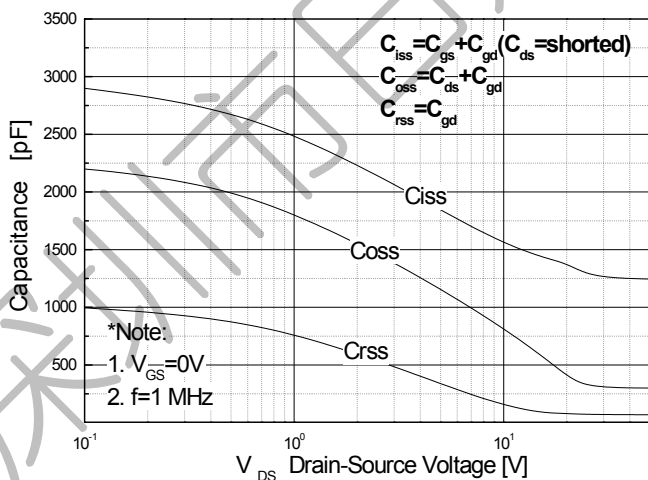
$C_{iss}=C_{gs}+C_{gd}$($C_{ds}$=shorted)
$C_{oss}=C_{ds}+C_{gd}$
$C_{rss}=C_{gd}$

3500
3000
2500
2000
1500
1000
500

Capacitance [pF]

Ciss
Coss
Crss

*Note:
1. $V_{GS}$=0V
2. f=1 MHz

$10^{-1}$
$10^{0}$
$10^{1}$

$V_{DS}$ Drain-Source Voltage [V]